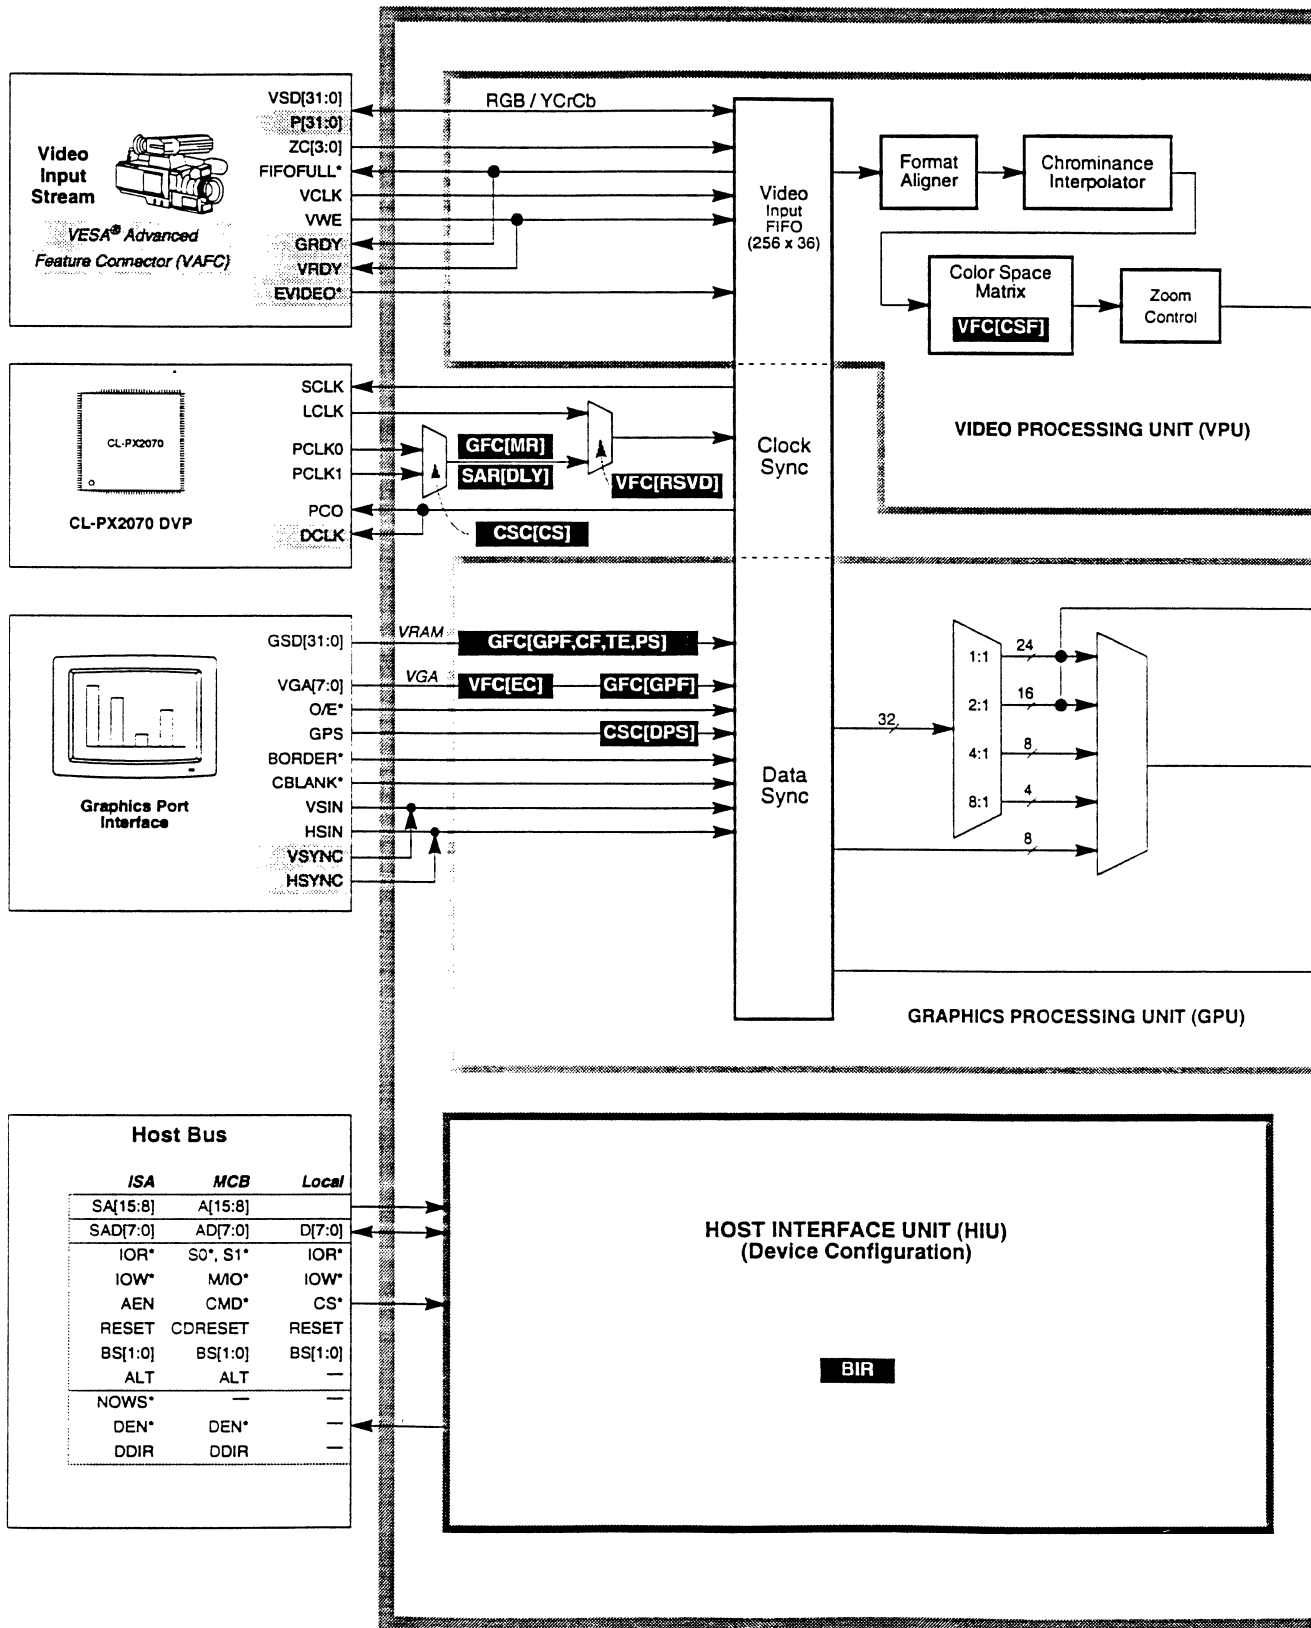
Video Input Stream

VESA® Advanced Feature Connector (VAFC)

VSD[31:0]
P[31:0]
ZC[3:0]
FIFOFULL*
VCLK
VWE
GRDY
VRDY
EVIDEO*

RGB / YCrCb

Video Input FIFO (256 x 36)

Format Aligner

Chrominance Interpolator

Color Space Matrix

VFC[CSF]

Zoom Control

CL-PX2070

CL-PX2070 DVP

SCLK
LCLK
PCLK0
PCLK1
PCO
DCLK

GFC[MR]
SAR[DLY]
VFC[RSVD]
CSC[CS]

Clock Sync

VIDEO PROCESSING UNIT (VPU)

Graphics Port Interface

GSD[31:0]
VGA[7:0]
O/E*
GPS
BORDER*
CBLANK*
VSIN
HSIN
VSYNC
HSYNC

VRAM
GFC[GPF,CF,TE,PS]
VGA
VFC[EC]
GFC[GPF]
CSC[DPS]

Data Sync

32

1:1
2:1
4:1
8:1

24
16
8
4
8

GRAPHICS PROCESSING UNIT (GPU)

Host Bus

| ISA | MCB | Local |
|---|---|---|
| SA[15:8] | A[15:8] | |
| SAD[7:0] | AD[7:0] | D[7:0] |
| IOR* | S0*, S1* | IOR* |
| IOW* | M/IO* | IOW* |
| AEN | CMD* | CS* |
| RESET | CDRESET | RESET |
| BS[1:0] | BS[1:0] | BS[1:0] |
| ALT | ALT | — |
| NOWS* | — | — |
| DEN* | DEN* | — |
| DDIR | DDIR | — |

HOST INTERFACE UNIT (HIU)
(Device Configuration)

BIR